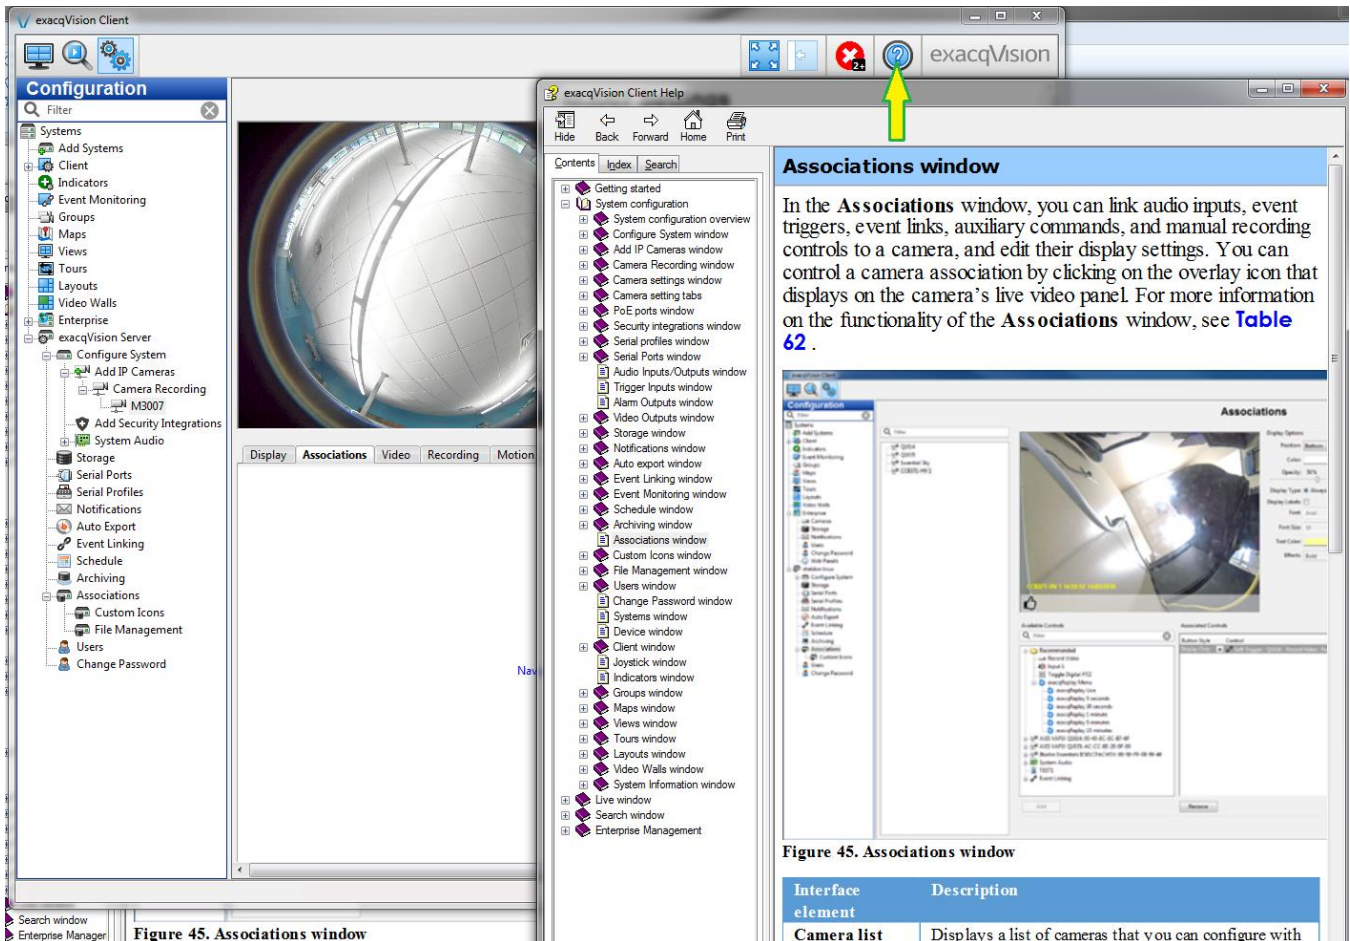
exacqVision Client

exacqVision

Configuration

Filter

Systems
Add Systems
Client
Indicators
Event Monitoring
Groups
Maps
Views
Tours
Layouts
Video Walls
Enterprise
exacqVision Server
Configure System
Add IP Cameras
Camera Recording
M3007
Add Security Integrations
System Audio
Storage
Serial Ports
Serial Profiles
Notifications
Auto Export
Event Linking
Schedule
Archiving
Associations
Custom Icons
File Management
Users
Change Password

Display | Associations | Video | Recording | Motion

Nav

exacqVision Client Help

Hide | Back | Forward | Home | Print

Contents | Index | Search

Getting started
System configuration
System configuration overview
Configure System window
Add IP Cameras window
Camera Recording window
Camera settings window
Camera setting tabs
PoE ports window
Security integrations window
Serial profiles window
Serial Ports window
Audio Inputs/Outputs window
Trigger Inputs window
Alarm Outputs window
Video Outputs window
Storage window
Notifications window
Auto export window
Event Linking window
Event Monitoring window
Schedule window
Archiving window
Associations window
Custom Icons window
File Management window
Users window
Change Password window
Systems window
Device window
Client window
Joystick window
Indicators window
Groups window
Maps window
Views window
Tours window
Layouts window
Video Walls window
System Information window
Live window
Search window
Enterprise Management

Associations window

In the **Associations** window, you can link audio inputs, event triggers, event links, auxiliary commands, and manual recording controls to a camera, and edit their display settings. You can control a camera association by clicking on the overlay icon that displays on the camera's live video panel. For more information on the functionality of the **Associations** window, see Table 62 .

Associations

Figure 45. Associations window

| Interface element | Description |
|---|---|
| Camera list | Displays a list of cameras that you can configure with |

Search window
Enterprise Manager

Figure 45. Associations window